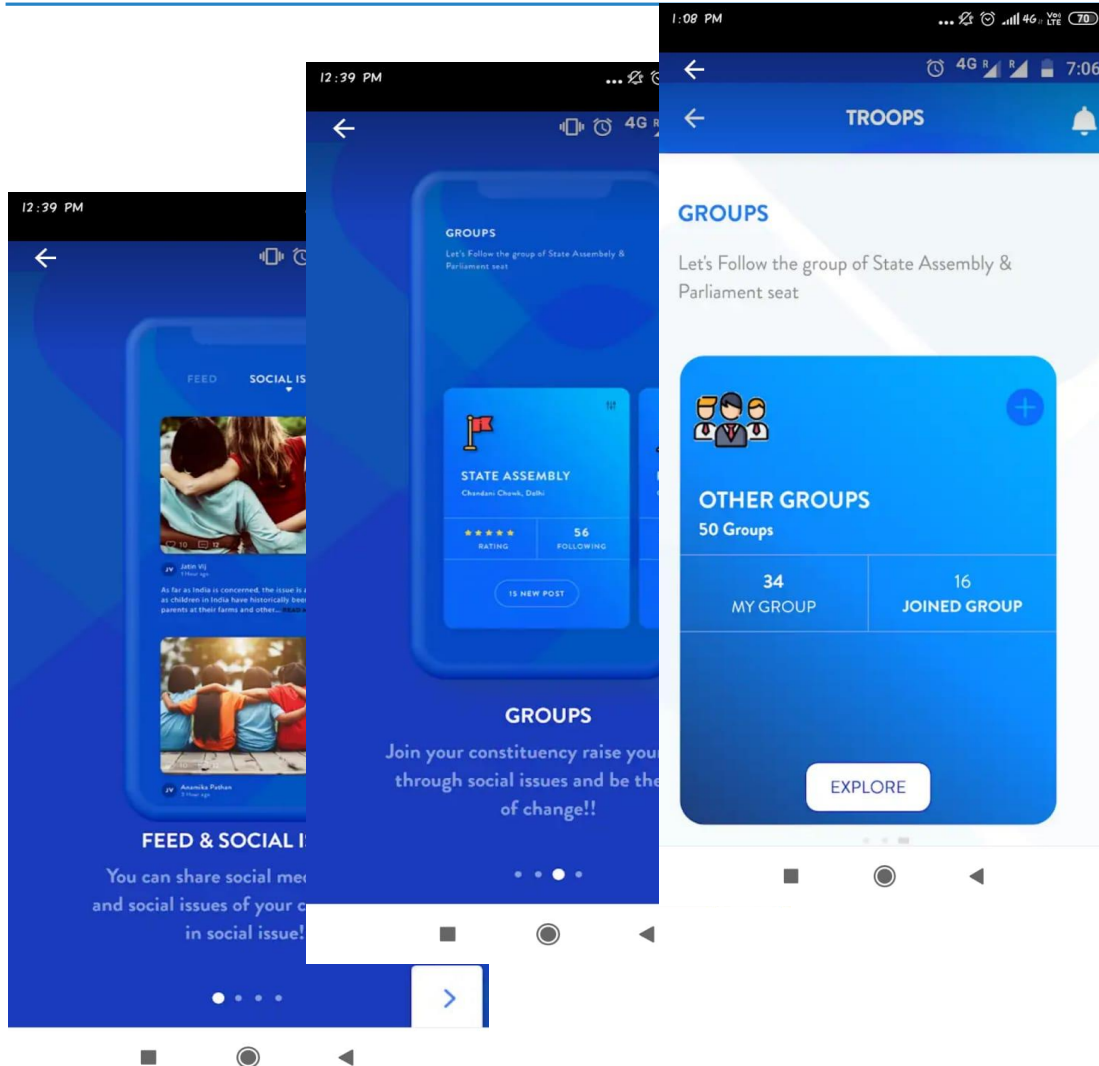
12:39 PM

FEED SOCIAL IS

10 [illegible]

JV Jatin Vij
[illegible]

As far as India is concerned, the issue is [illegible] as children in India have historically bee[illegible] parents at their farms and other... READ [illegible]

AP Anamika Pathan
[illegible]

FEED & SOCIAL I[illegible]

You can share social me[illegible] and social issues of your c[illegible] in social issue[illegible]

12:39 PM

4G

GROUPS
Let's Follow the group of State Assembly & Parliament seat

STATE ASSEMBLY
Chandani Chowk, Delhi

RATING
56
FOLLOWING

15 NEW POST

GROUPS

Join your constituency raise you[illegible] through social issues and be the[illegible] of change!!

1:08 PM

4G 7:06

TROOPS

GROUPS

Let's Follow the group of State Assembly & Parliament seat

OTHER GROUPS
50 Groups

| 34 MY GROUP | 16 JOINED GROUP |
|---|---|

EXPLORE